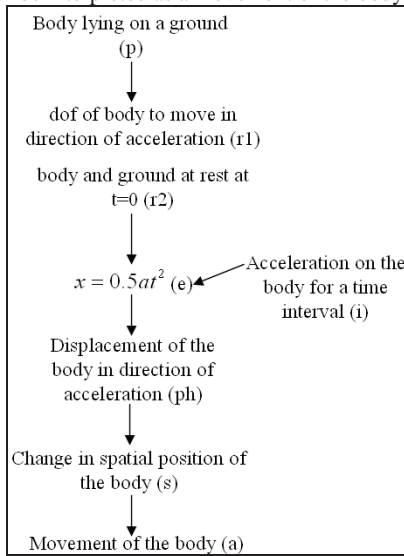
Body lying on a ground (p)

dof of body to move in direction of acceleration (r1)

body and ground at rest at t=0 (r2)

$x = 0.5at^2$ (e)

Acceleration on the body for a time interval (i)

Displacement of the body in direction of acceleration (ph)

Change in spatial position of the body (s)

Movement of the body (a)